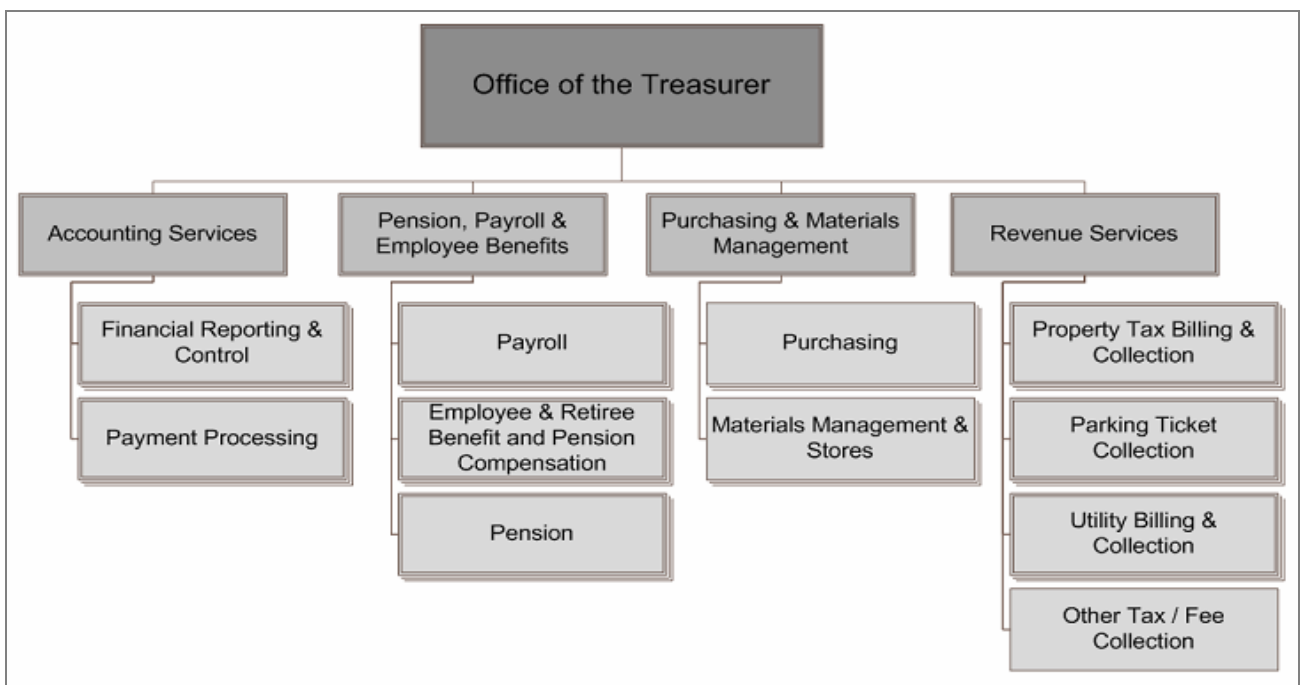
Office of the Treasurer

Accounting Services

Financial Reporting & Control

Payment Processing

Pension, Payroll & Employee Benefits

Payroll

Employee & Retiree Benefit and Pension Compensation

Pension

Purchasing & Materials Management

Purchasing

Materials Management & Stores

Revenue Services

Property Tax Billing & Collection

Parking Ticket Collection

Utility Billing & Collection

Other Tax / Fee Collection